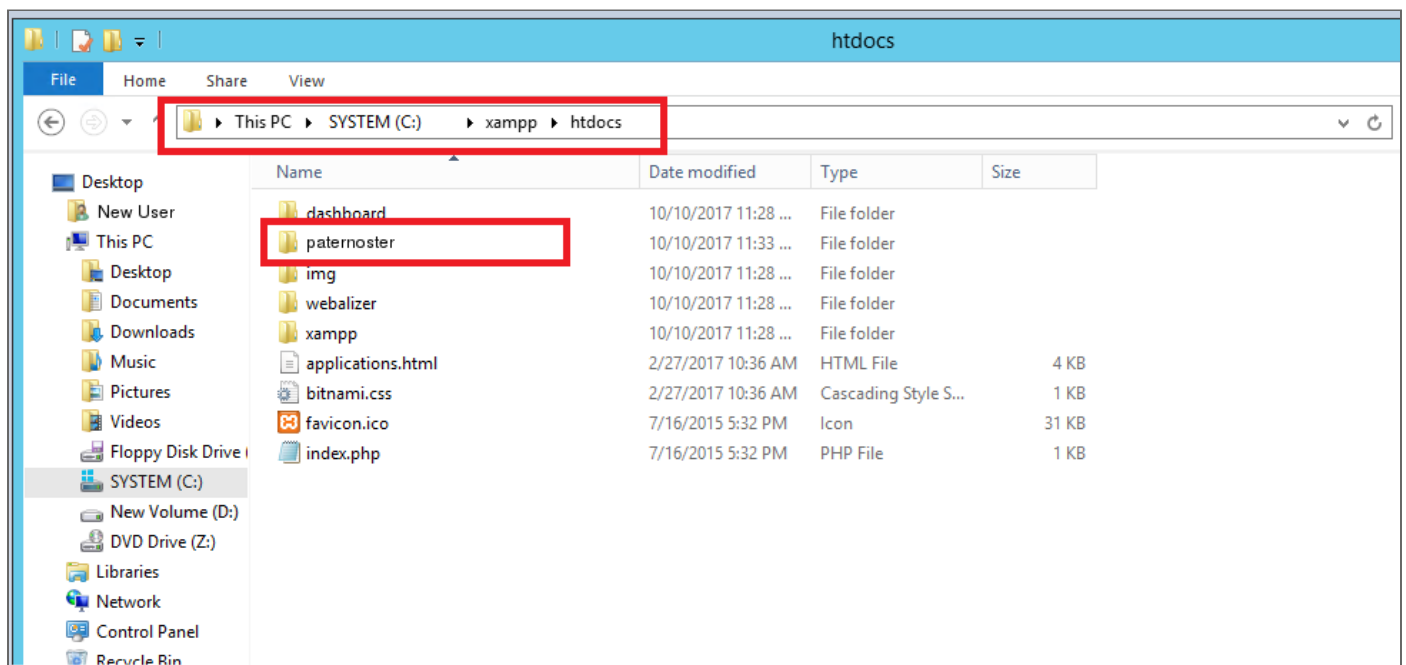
htdocs

File Home Share View

This PC ▸ SYSTEM (C:) ▸ xampp ▸ htdocs

Desktop
New User
This PC
Desktop
Documents
Downloads
Music
Pictures
Videos
Floppy Disk Drive (
SYSTEM (C:)
New Volume (D:)
DVD Drive (Z:)
Libraries
Network
Control Panel
Recycle Bin

| Name | Date modified | Type | Size |
|---|---|---|---|
| dashboard | 10/10/2017 11:28 ... | File folder | |
| paternoster | 10/10/2017 11:33 ... | File folder | |
| img | 10/10/2017 11:28 ... | File folder | |
| webalizer | 10/10/2017 11:28 ... | File folder | |
| xampp | 10/10/2017 11:28 ... | File folder | |
| applications.html | 2/27/2017 10:36 AM | HTML File | 4 KB |
| bitnami.css | 2/27/2017 10:36 AM | Cascading Style S... | 1 KB |
| favicon.ico | 7/16/2015 5:32 PM | Icon | 31 KB |
| index.php | 7/16/2015 5:32 PM | PHP File | 1 KB |